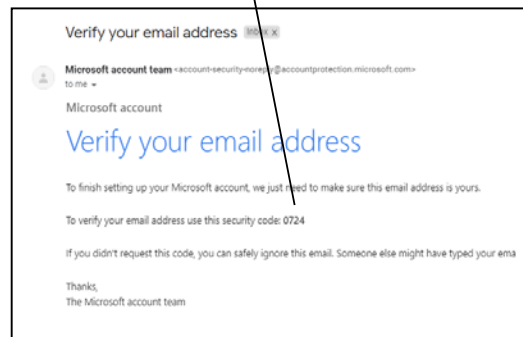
Verify your email address Inbox x

Microsoft account team <account-security-noreply@accountprotection.microsoft.com>
to me

Microsoft account

Verify your email address

To finish setting up your Microsoft account, we just need to make sure this email address is yours.

To verify your email address use this security code: 0724

If you didn't request this code, you can safely ignore this email. Someone else might have typed your ema

Thanks,
The Microsoft account team